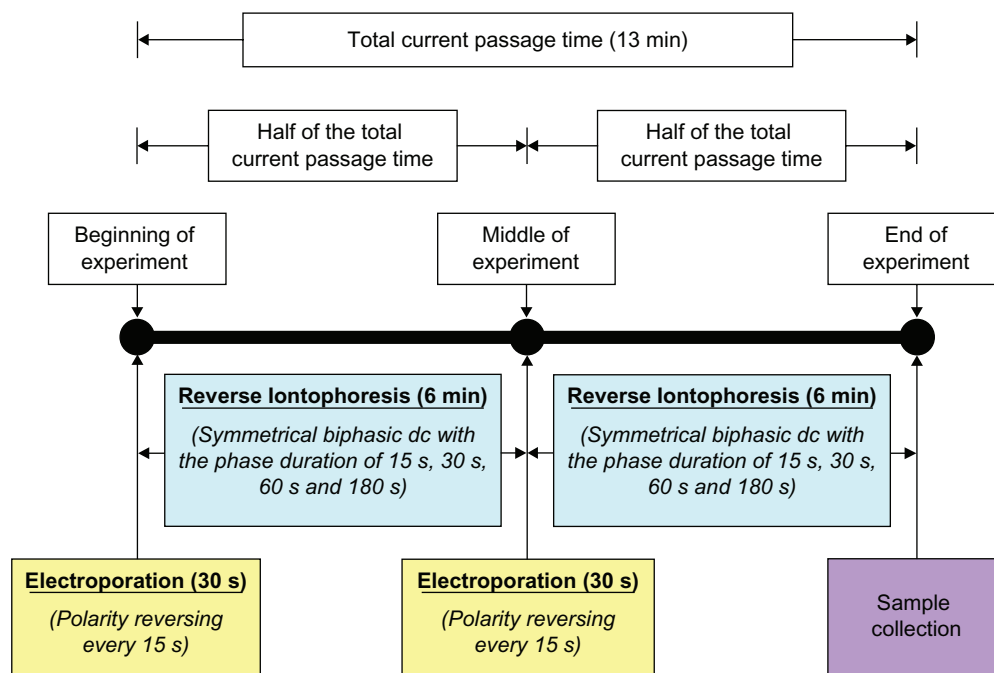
Total current passage time (13 min)

Half of the total current passage time

Half of the total current passage time

Beginning of experiment

Middle of experiment

End of experiment

Reverse Iontophoresis (6 min)

(Symmetrical biphasic dc with the phase duration of 15 s, 30 s, 60 s and 180 s)

Reverse Iontophoresis (6 min)

(Symmetrical biphasic dc with the phase duration of 15 s, 30 s, 60 s and 180 s)

Electroporation (30 s)

(Polarity reversing every 15 s)

Electroporation (30 s)

(Polarity reversing every 15 s)

Sample collection